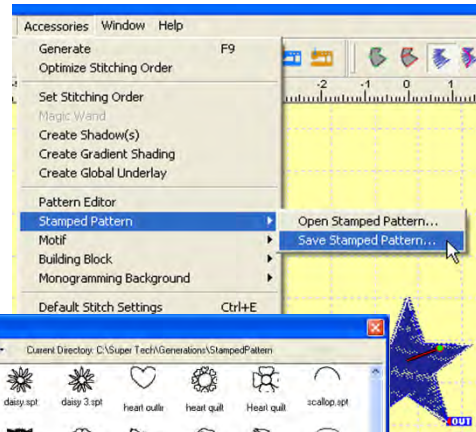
Accessories Window Help

Generate F9
Optimize Stitching Order

Set Stitching Order
Magic Wand
Create Shadow(s)
Create Gradient Shading
Create Global Underlay

Pattern Editor
Stamped Pattern
Motif
Building Block
Monogramming Background

Default Stitch Settings Ctrl+E

Open Stamped Pattern...
Save Stamped Pattern...

-2 -1 0 1

Current Directory: C:\Super Tech\Generations\StampedPattern

daisy.spt daisy 3.spt heart outlir heart quilt Heart quilt scallop.spt

OUT